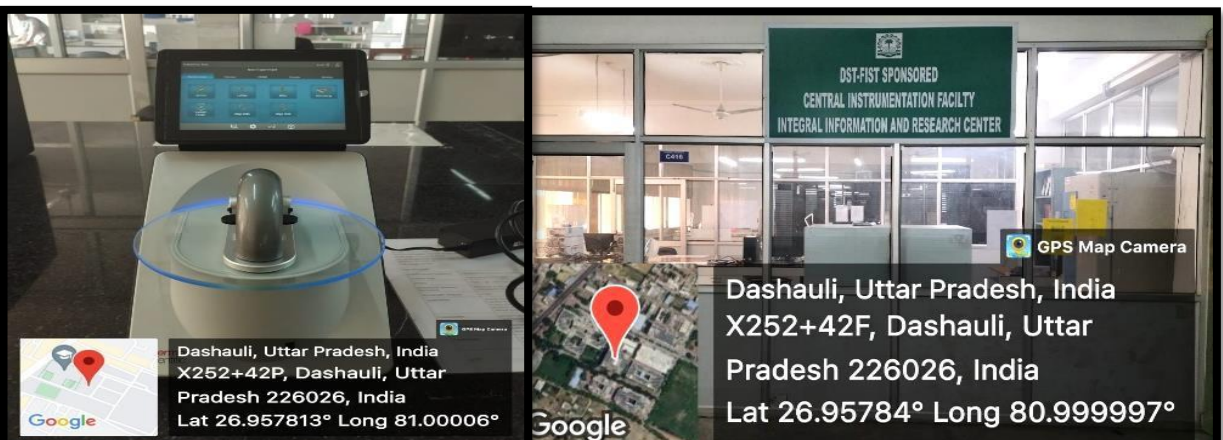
GPS Map Camera

Dashauli, Uttar Pradesh, India
X252+42P, Dashauli, Uttar Pradesh 226026, India
Lat 26.957813° Long 81.00006°

Google

DST-FIST SPONSORED
CENTRAL INSTRUMENTATION FACILITY
INTEGRAL INFORMATION AND RESEARCH CENTER

C416

GPS Map Camera

Dashauli, Uttar Pradesh, India
X252+42F, Dashauli, Uttar Pradesh 226026, India
Lat 26.95784° Long 80.999997°

Google